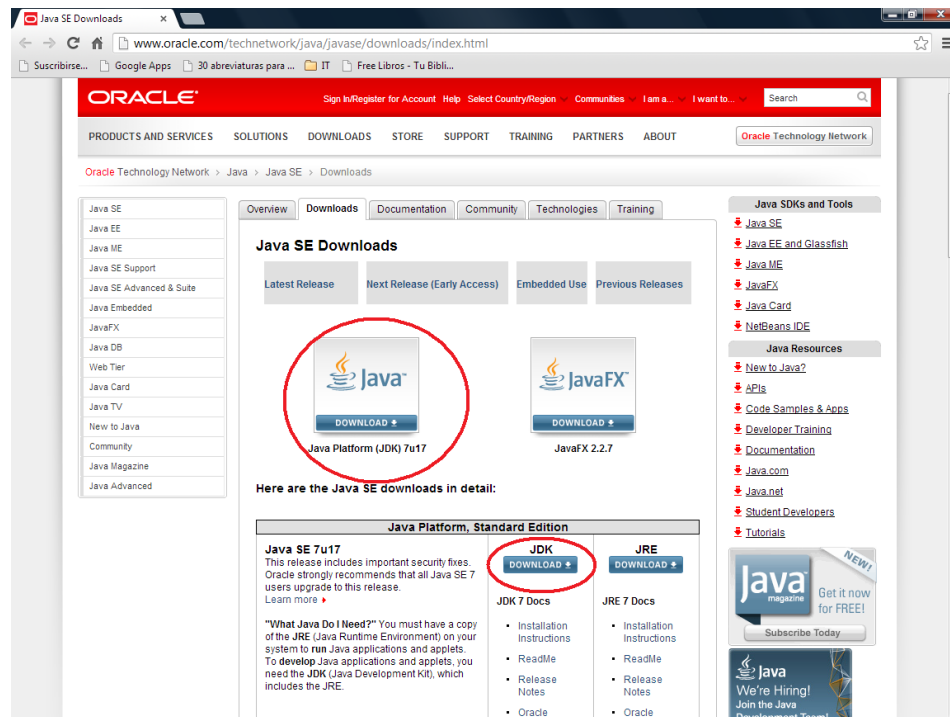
Java SE Downloads ×

www.oracle.com/technetwork/java/javase/downloads/index.html

Suscribirse... Google Apps 30 abreviaturas para ... IT Free Libros - Tu Bibli...

ORACLE

Sign In/Register for Account Help Select Country/Region Communities I am a... I want to... Search

PRODUCTS AND SERVICES SOLUTIONS DOWNLOADS STORE SUPPORT TRAINING PARTNERS ABOUT Oracle Technology Network

Oracle Technology Network > Java > Java SE > Downloads

Java SE
Java EE
Java ME
Java SE Support
Java SE Advanced & Suite
Java Embedded
JavaFX
Java DB
Web Tier
Java Card
Java TV
New to Java
Community
Java Magazine
Java Advanced

Overview Downloads Documentation Community Technologies Training

Java SE Downloads

Latest Release Next Release (Early Access) Embedded Use Previous Releases

Java
DOWNLOAD
Java Platform (JDK) 7u17

JavaFX
DOWNLOAD
JavaFX 2.2.7

Here are the Java SE downloads in detail:

Java Platform, Standard Edition

Java SE 7u17
This release includes important security fixes. Oracle strongly recommends that all Java SE 7 users upgrade to this release.
Learn more

"What Java Do I Need?" You must have a copy of the JRE (Java Runtime Environment) on your system to run Java applications and applets. To develop Java applications and applets, you need the JDK (Java Development Kit), which includes the JRE.

JDK
DOWNLOAD
JDK 7 Docs
Installation Instructions
ReadMe
Release Notes
Oracle

JRE
DOWNLOAD
JRE 7 Docs
Installation Instructions
ReadMe
Release Notes
Oracle

Java SDKs and Tools
Java SE
Java EE and Glassfish
Java ME
JavaFX
Java Card
NetBeans IDE

Java Resources
New to Java?
APIs
Code Samples & Apps
Developer Training
Documentation
Java.com
Java.net
Student Developers
Tutorials

NEW!
Java magazine
Get it now for FREE!
Subscribe Today

Java
We're Hiring!
Join the Java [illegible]